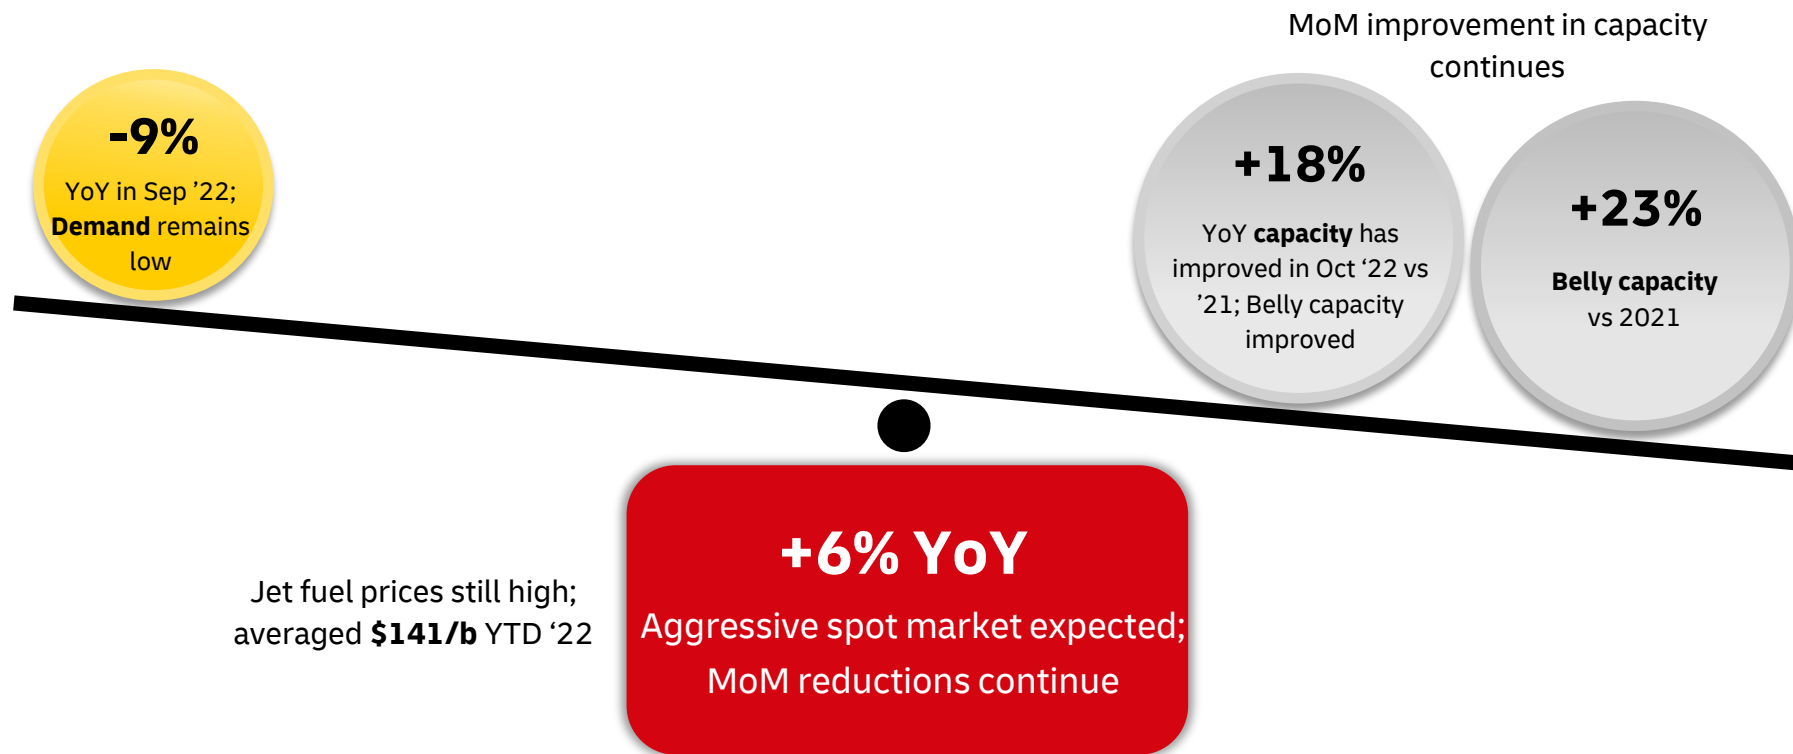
MoM improvement in capacity continues

-9%

YoY in Sep ’22; **Demand** remains low

+18%

YoY **capacity** has improved in Oct ‘22 vs ’21; Belly capacity improved

+23%

**Belly capacity** vs 2021

Jet fuel prices still high; averaged **$141/b** YTD ‘22

+6% YoY

Aggressive spot market expected; MoM reductions continue